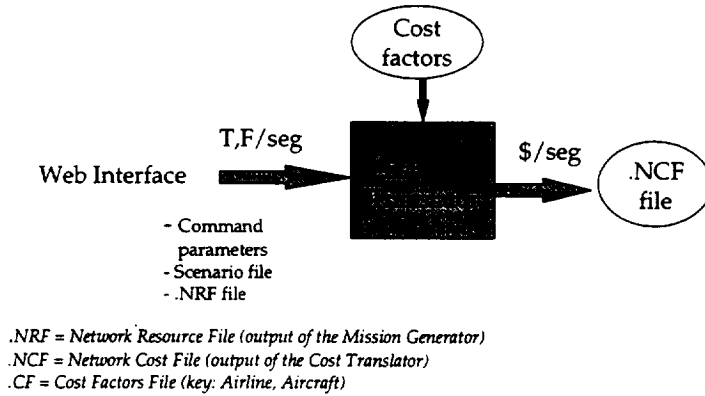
Cost factors

T,F/seg

Web Interface

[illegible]

$/seg

.NCF file

- Command parameters
- Scenario file
- .NRF file

.NRF = Network Resource File (output of the Mission Generator)
.NCF = Network Cost File (output of the Cost Translator)
.CF = Cost Factors File (key: Airline, Aircraft)